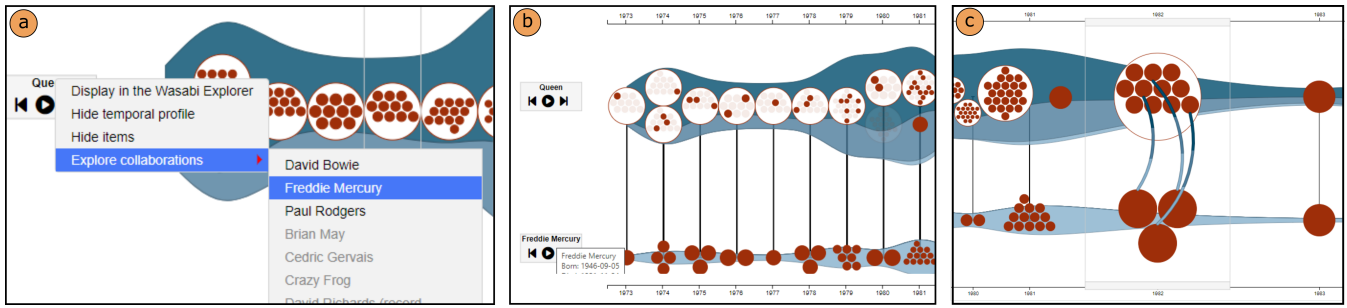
a

Quee

Display in the Wasabi Explorer
Hide temporal profile
Hide items
Explore collaborations

David Bowie
Freddie Mercury
Paul Rodgers
Brian May
Cedric Gervais
Crazy Frog
David Richards (record

b

1973 1974 1975 1976 1977 1978 1979 1980 1981

Queen

Freddie Mercury

Freddie Mercury
Born: 1946-09-05

1973 1974 1975 1976 1977 1978 1979 1980 1981

c

1981 1982 1983

1980 1981 1982 1983